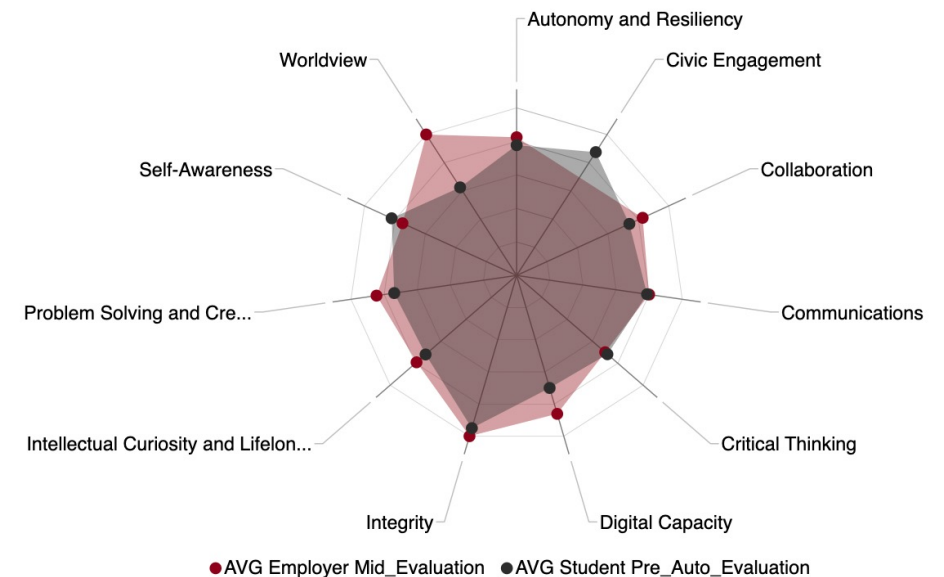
Autonomy and Resiliency
Civic Engagement
Collaboration
Communications
Critical Thinking
Digital Capacity
Integrity
Intellectual Curiosity and Lifelon...
Problem Solving and Cre...
Self-Awareness
Worldview

AVG Employer Mid_Evaluation AVG Student Pre_Auto_Evaluation